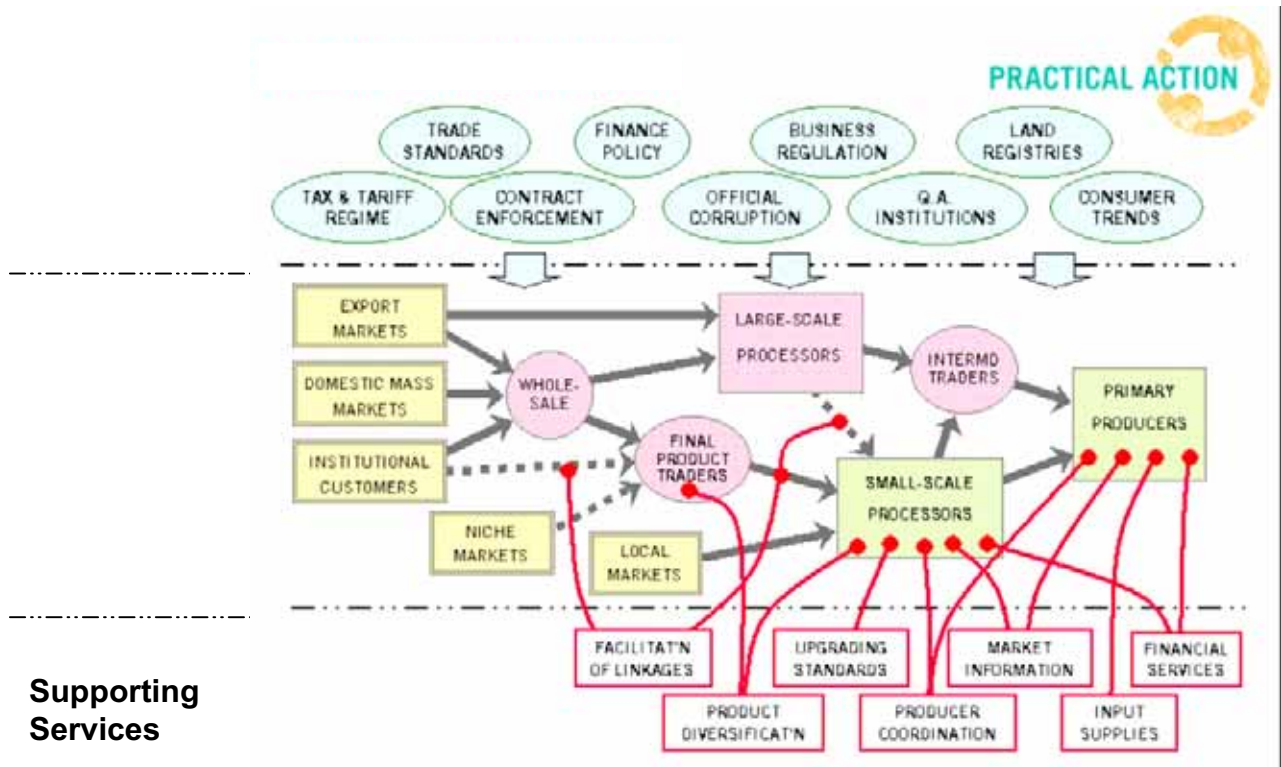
PRACTICAL ACTION

TRADE STANDARDS

FINANCE POLICY

BUSINESS REGULATION

LAND REGISTRIES

TAX & TARIFF REGIME

CONTRACT ENFORCEMENT

OFFICIAL CORRUPTION

Q.A. INSTITUTIONS

CONSUMER TRENDS

EXPORT MARKETS

LARGE-SCALE PROCESSORS

DOMESTIC MASS MARKETS

WHOLE-SALE

INTERMD TRADERS

PRIMARY PRODUCERS

INSTITUTIONAL CUSTOMERS

FINAL PRODUCT TRADERS

SMALL-SCALE PROCESSORS

NICHE MARKETS

LOCAL MARKETS

FACILITAT'N OF LINKAGES

UPGRADING STANDARDS

MARKET INFORMATION

FINANCIAL SERVICES

Supporting Services

PRODUCT DIVERSIFICAT'N

PRODUCER COORDINATION

INPUT SUPPLIES